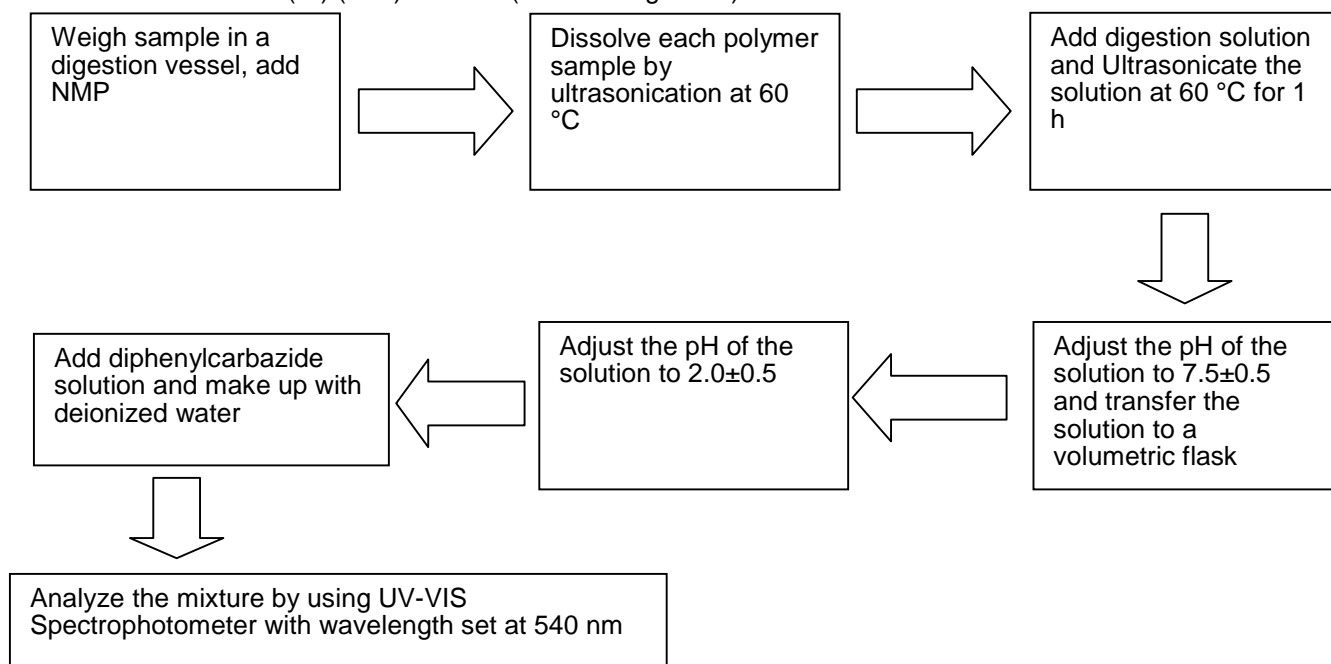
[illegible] (VI) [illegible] (flow diagram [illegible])

Weigh sample in a digestion vessel, add NMP

Dissolve each polymer sample by ultrasonication at 60 °C

Add digestion solution and Ultrasonicate the solution at 60 °C for 1 h

Adjust the pH of the solution to 7.5±0.5 and transfer the solution to a volumetric flask

Adjust the pH of the solution to 2.0±0.5

Add diphenylcarbazide solution and make up with deionized water

Analyze the mixture by using UV-VIS Spectrophotometer with wavelength set at 540 nm